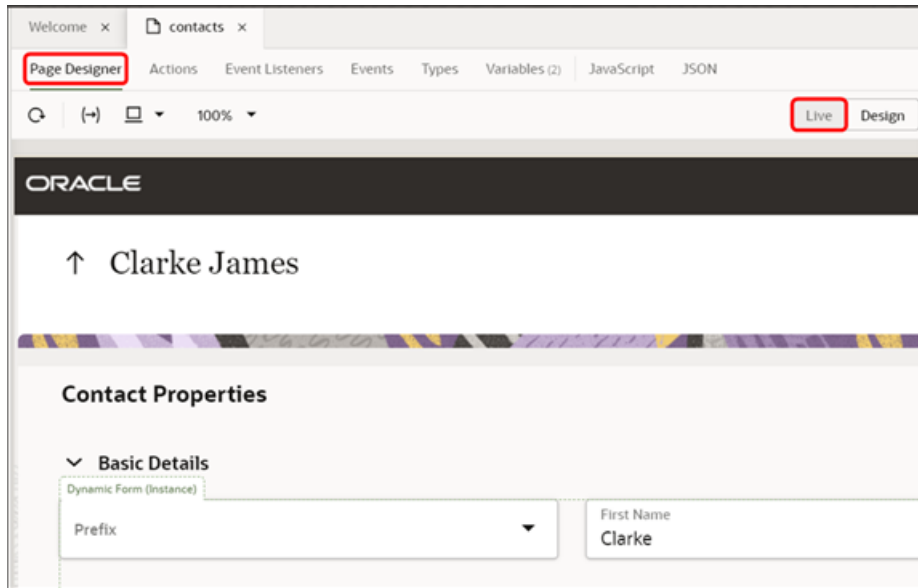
Welcome ×
contacts ×

Page Designer
Actions
Event Listeners
Events
Types
Variables (2)
JavaScript
JSON

(→)
100%

Live
Design

ORACLE

↑ Clarke James

Contact Properties

Basic Details

Dynamic Form (Instance)

Prefix

First Name
Clarke